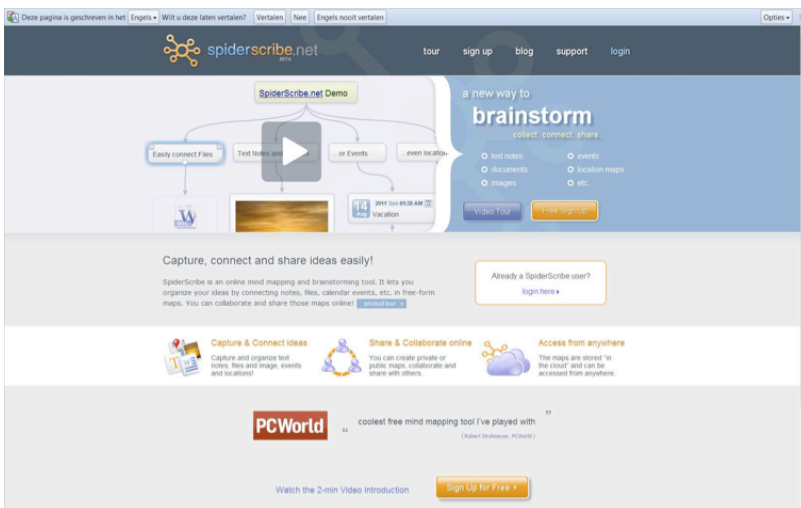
Deze pagina is geschreven in het Engels ▾ Wilt u deze laten vertalen? Vertalen Nee Engels nooit vertalen Opties ▾

spiderscribe.net BETA

tour sign up blog support login

SpiderScribe.net Demo

Easily connect Files

Text Notes and

... or Events

...even location

14 Aug 2011 Sun 09:30 AM Vacation

a new way to

brainstorm

collect. connect. share.

text notes
documents
images
events
location maps
etc.

Video Tour Free Sign Up

Capture, connect and share ideas easily!

SpiderScribe is an online mind mapping and brainstorming tool. It lets you organize your ideas by connecting notes, files, calendar events, etc. in free-form maps. You can collaborate and share those maps online! product tour ▸

Already a SpiderScribe user?

login here ▸

Capture & Connect ideas

Capture and organize text notes, files and image, events and locations!

Share & Collaborate online

You can create private or public maps, collaborate and share with others.

Access from anywhere

The maps are stored "in the cloud" and can be accessed from anywhere.

PCWorld

" coolest free mind mapping tool I've played with "

[Robert Strohmeyer, PCWorld]

Watch the 2-min Video Introduction

Sign Up for Free ▸